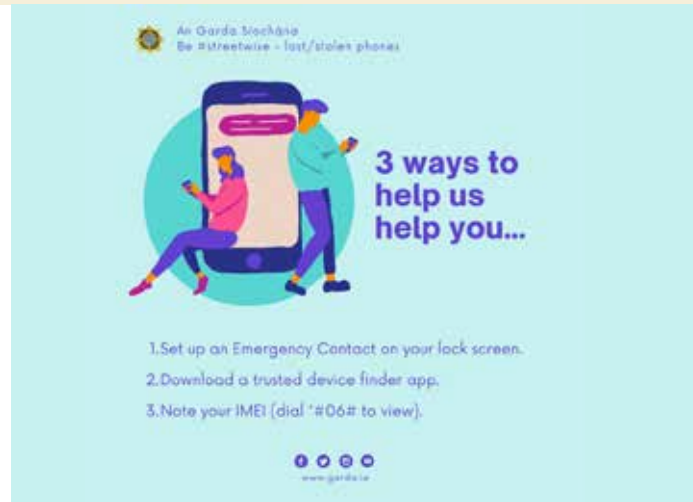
An Garda Síochána
Be #streetwise - lost/stolen phones

3 ways to help us help you...

1.Set up an Emergency Contact on your lock screen.

2.Download a trusted device finder app.

3.Note your IMEI (dial *#06# to view).

www.garda.ie